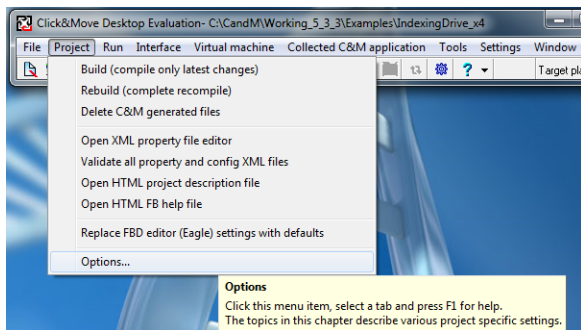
Click&Move Desktop Evaluation- C:\CandM\Working_5_3_3\Examples\IndexingDrive_x4

File Project Run Interface Virtual machine Collected C&M application Tools Settings Window

Target pla

Build (compile only latest changes)
Rebuild (complete recompile)
Delete C&M generated files

Open XML property file editor
Validate all property and config XML files
Open HTML project description file
Open HTML FB help file

Replace FBD editor (Eagle) settings with defaults

Options...

Options
Click this menu item, select a tab and press F1 for help.
The topics in this chapter describe various project specific settings.